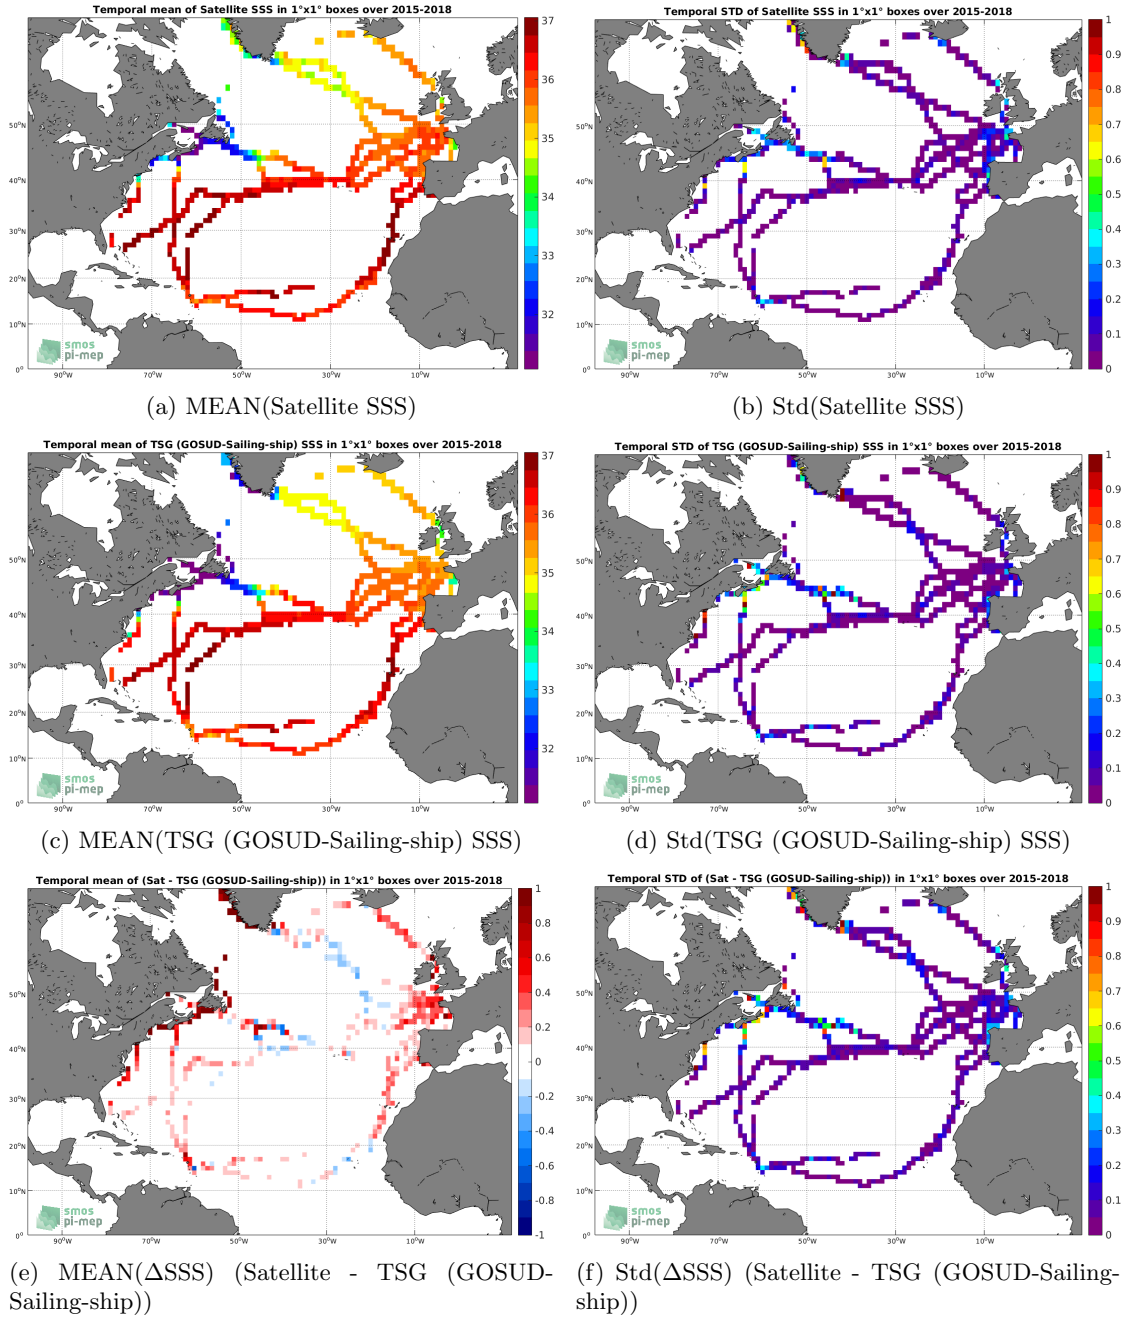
Temporal mean of Satellite SSS in 1°x1° boxes over 2015-2018

37
36
35
34
33
32

50°N
40°N
30°N
20°N
10°N
0°

90°W 70°W 50°W 30°W 10°W

smos pi-mep

(a) MEAN(Satellite SSS)

Temporal STD of Satellite SSS in 1°x1° boxes over 2015-2018

1
0.9
0.8
0.7
0.6
0.5
0.4
0.3
0.2
0.1
0

50°N
40°N
30°N
20°N
10°N
0°

90°W 70°W 50°W 30°W 10°W

smos pi-mep

(b) Std(Satellite SSS)

Temporal mean of TSG (GOSUD-Sailing-ship) SSS in 1°x1° boxes over 2015-2018

37
36
35
34
33
32

50°N
40°N
30°N
20°N
10°N
0°

90°W 70°W 50°W 30°W 10°W

smos pi-mep

(c) MEAN(TSG (GOSUD-Sailing-ship) SSS)

Temporal STD of TSG (GOSUD-Sailing-ship) SSS in 1°x1° boxes over 2015-2018

1
0.9
0.8
0.7
0.6
0.5
0.4
0.3
0.2
0.1
0

50°N
40°N
30°N
20°N
10°N
0°

90°W 70°W 50°W 30°W 10°W

smos pi-mep

(d) Std(TSG (GOSUD-Sailing-ship) SSS)

Temporal mean of (Sat - TSG (GOSUD-Sailing-ship)) in 1°x1° boxes over 2015-2018

1
0.8
0.6
0.4
0.2
0
-0.2
-0.4
-0.6
-0.8
-1

50°N
40°N
30°N
20°N
10°N
0°

90°W 70°W 50°W 30°W 10°W

smos pi-mep

(e) MEAN(ΔSSS) (Satellite - TSG (GOSUD-Sailing-ship))

Temporal STD of (Sat - TSG (GOSUD-Sailing-ship)) in 1°x1° boxes over 2015-2018

1
0.9
0.8
0.7
0.6
0.5
0.4
0.3
0.2
0.1
0

50°N
40°N
30°N
20°N
10°N
0°

90°W 70°W 50°W 30°W 10°W

smos pi-mep

(f) Std(ΔSSS) (Satellite - TSG (GOSUD-Sailing-ship))